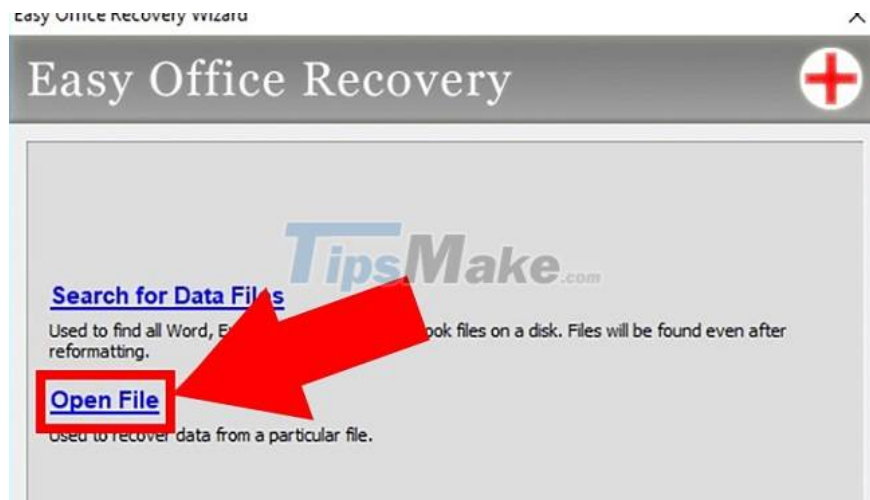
Easy Office Recovery Wizard

Easy Office Recovery

TipsMake.com

Search for Data Fil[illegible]s

Used to find all Word, E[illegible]ook files on a disk. Files will be found even after reformatting.

Open File

Used to recover data from a particular file.